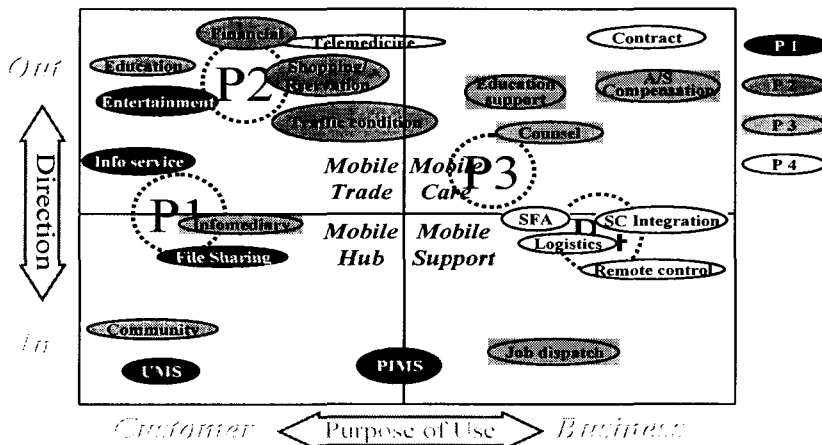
Out
Financial
Telemedicine
Education
Shopping/Reservation
P2
Entertainment
Traffic condition
Contract
P 1
P 2
P 3
P 4
Education support
A/S Compensation
Counsel
Info service
Mobile Trade
Mobile Care
P3
P1
Infomediary
File Sharing
Mobile Hub
Mobile Support
SFA
SC Integration
Logistics
P4
Remote control
Direction
In
Community
UMS
PIMS
Job dispatch
Customer
Purpose of Use
Business